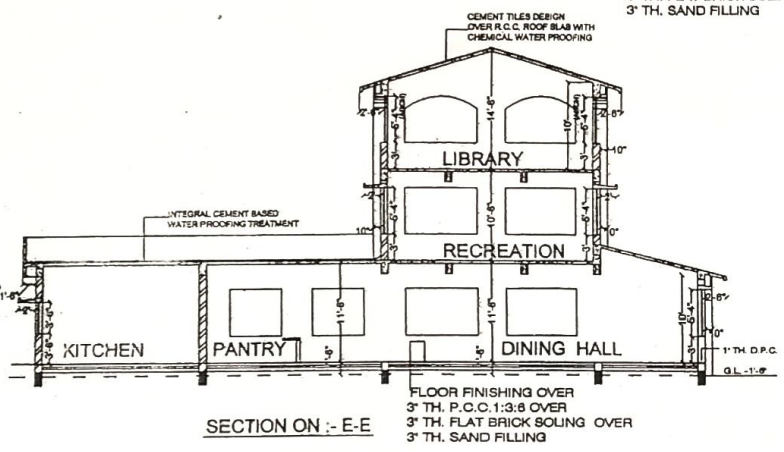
3" TH. SAND FILLING

CEMENT TILES DESIGN OVER R.C.C. ROOF SLAB WITH CHEMICAL WATER PROOFING

LIBRARY

INTEGRAL CEMENT BASED WATER PROOFING TREATMENT

RECREATION

KITCHEN

PANTRY

DINING HALL

1" TH. D.P.C.

G.L. -1'-6"

FLOOR FINISHING OVER
3" TH. P.C.C.1:3:6 OVER
3" TH. FLAT BRICK SOLING OVER
3" TH. SAND FILLING

SECTION ON :- E-E